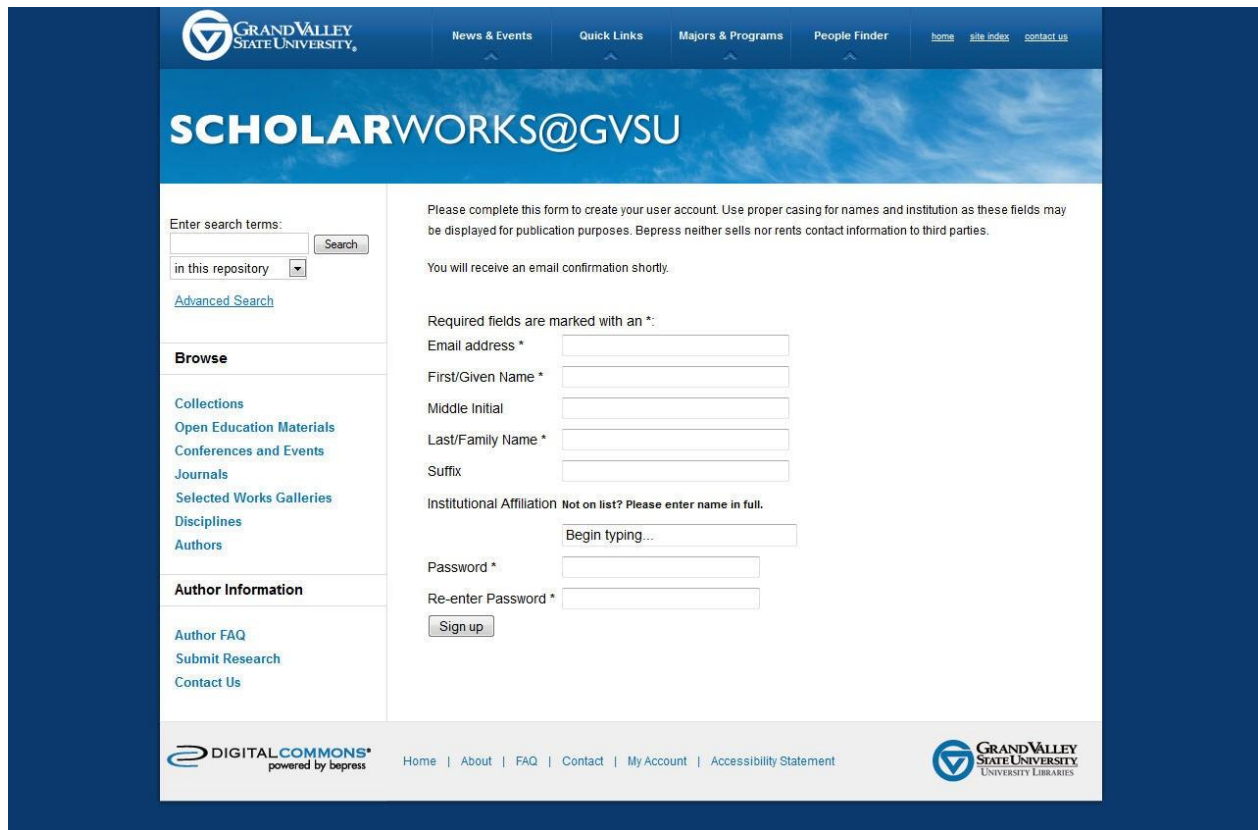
GRAND VALLEY STATE UNIVERSITY

News & Events | Quick Links | Majors & Programs | People Finder | home | site index | contact us

SCHOLARWORKS@GVSU

Enter search terms:
Search
in this repository
Advanced Search

Browse

Collections
Open Education Materials
Conferences and Events
Journals
Selected Works Galleries
Disciplines
Authors

Author Information

Author FAQ
Submit Research
Contact Us

Please complete this form to create your user account. Use proper casing for names and institution as these fields may be displayed for publication purposes. Bepress neither sells nor rents contact information to third parties.

You will receive an email confirmation shortly.

Required fields are marked with an *:

Email address *
First/Given Name *
Middle Initial
Last/Family Name *
Suffix
Institutional Affiliation Not on list? Please enter name in full.
Begin typing...
Password *
Re-enter Password *
Sign up

DIGITALCOMMONS powered by bepress

Home | About | FAQ | Contact | My Account | Accessibility Statement

GRAND VALLEY STATE UNIVERSITY UNIVERSITY LIBRARIES